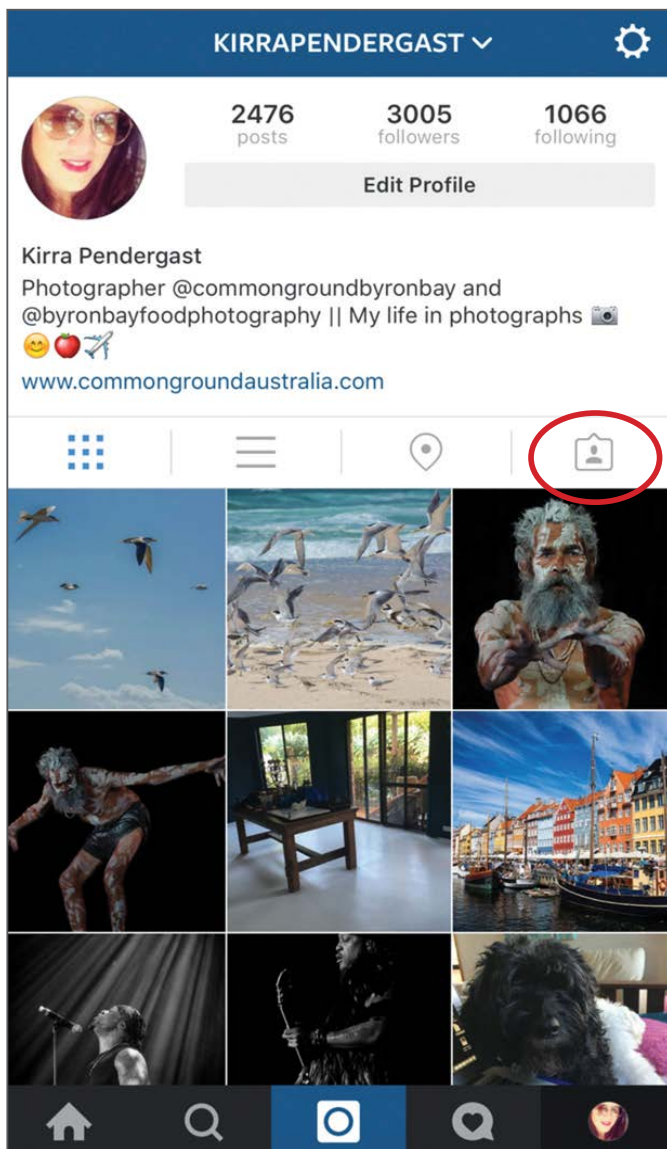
KIRRAPENDERGAST

2476 posts
3005 followers
1066 following

Edit Profile

Kirra Pendergast
Photographer @commongroundbyronbay and @byronbayfoodphotography || My life in photographs 📷 😊🍎✈️
www.commongroundaustralia.com